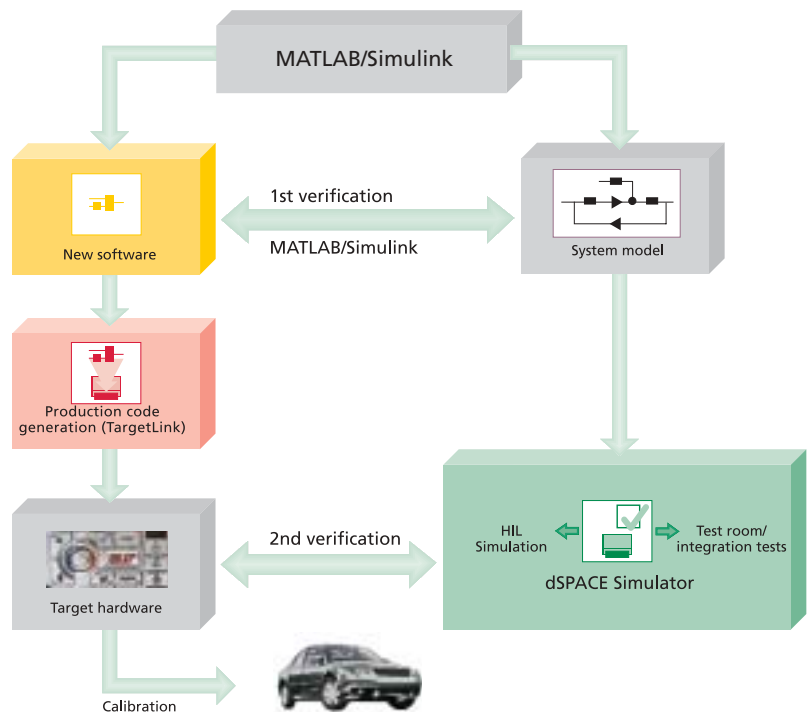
MATLAB/Simulink

New software

1st verification

MATLAB/Simulink

System model

Production code generation (TargetLink)

Target hardware

2nd verification

HIL Simulation

Test room/ integration tests

dSPACE Simulator

Calibration